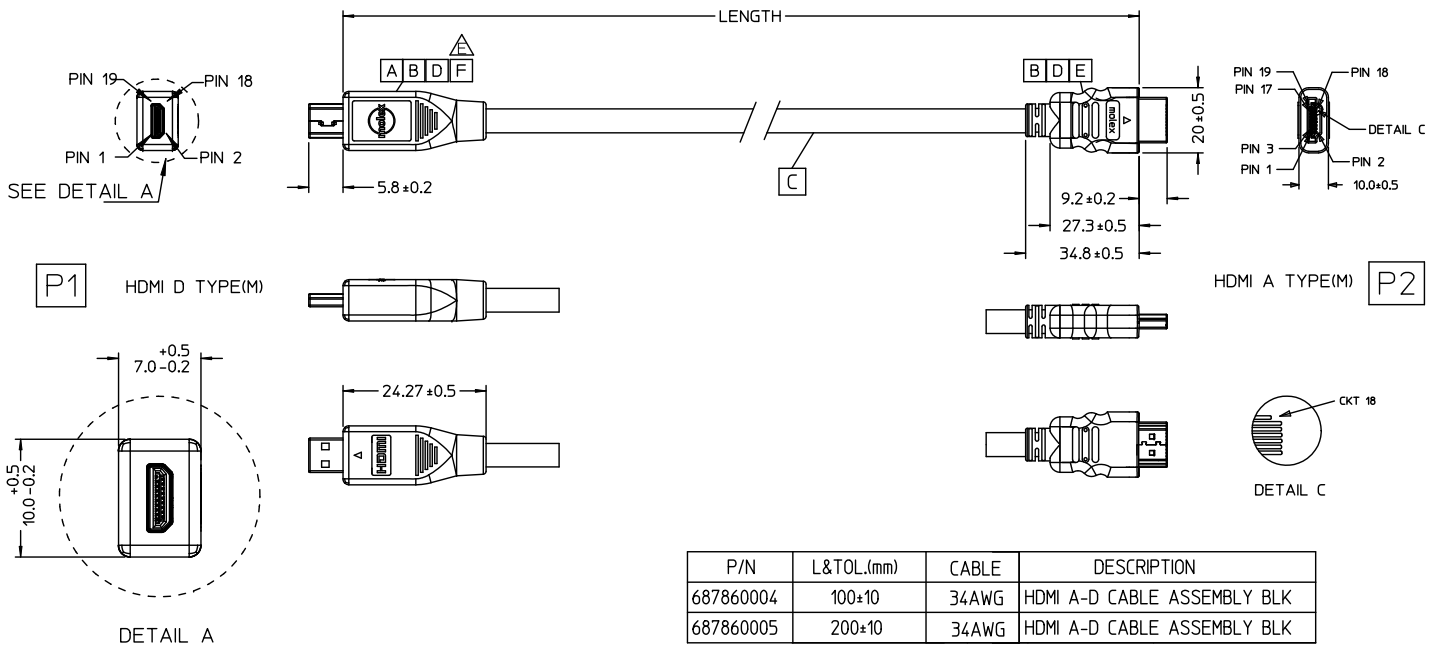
LENGTH

A B D F E

B D E

PIN 19
PIN 18
PIN 1
PIN 2
SEE DETAIL A

molex

molex

5.8 ±0.2

C

20 ±0.5

PIN 19
PIN 17
PIN 18
DETAIL C
PIN 3
PIN 1
PIN 2
10.0±0.5

9.2 ±0.2
27.3 ±0.5
34.8 ±0.5

P1 HDMI D TYPE(M)

HDMI A TYPE(M) P2

$7.0^{+0.5}_{-0.2}$

24.27 ±0.5

HDMI

CKT 18

DETAIL C

$10.0^{+0.5}_{-0.2}$

DETAIL A

| P/N | L&TOL.(mm) | CABLE | DESCRIPTION |
|---|---|---|---|
| 687860004 | 100±10 | 34AWG | HDMI A-D CABLE ASSEMBLY BLK |
| 687860005 | 200±10 | 34AWG | HDMI A-D CABLE ASSEMBLY BLK |